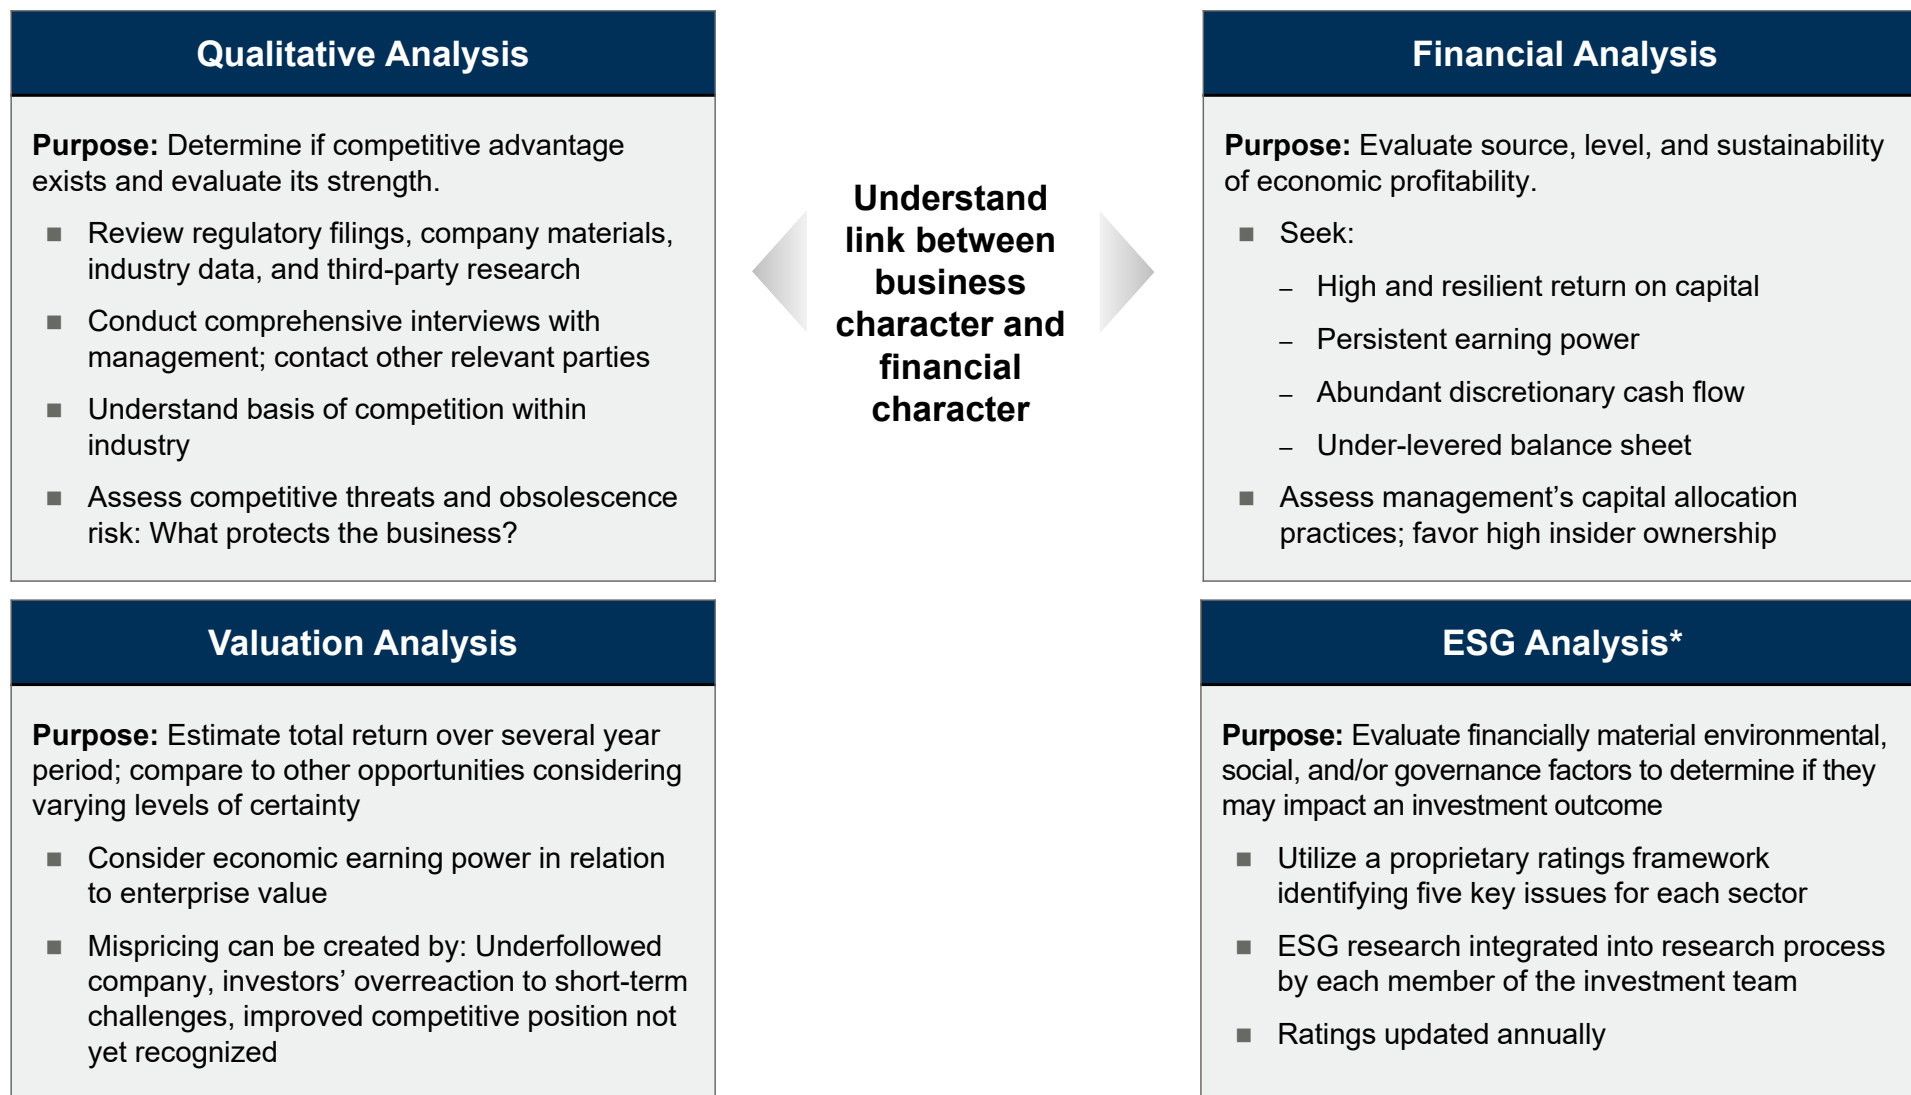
Qualitative Analysis

**Purpose:** Determine if competitive advantage exists and evaluate its strength.

■ Review regulatory filings, company materials, industry data, and third-party research

■ Conduct comprehensive interviews with management; contact other relevant parties

■ Understand basis of competition within industry

■ Assess competitive threats and obsolescence risk: What protects the business?

Understand link between business character and financial character

Financial Analysis

**Purpose:** Evaluate source, level, and sustainability of economic profitability.

■ Seek:

– High and resilient return on capital

– Persistent earning power

– Abundant discretionary cash flow

– Under-levered balance sheet

■ Assess management's capital allocation practices; favor high insider ownership

Valuation Analysis

**Purpose:** Estimate total return over several year period; compare to other opportunities considering varying levels of certainty

■ Consider economic earning power in relation to enterprise value

■ Mispricing can be created by: Underfollowed company, investors' overreaction to short-term challenges, improved competitive position not yet recognized

ESG Analysis*

**Purpose:** Evaluate financially material environmental, social, and/or governance factors to determine if they may impact an investment outcome

■ Utilize a proprietary ratings framework identifying five key issues for each sector

■ ESG research integrated into research process by each member of the investment team

■ Ratings updated annually